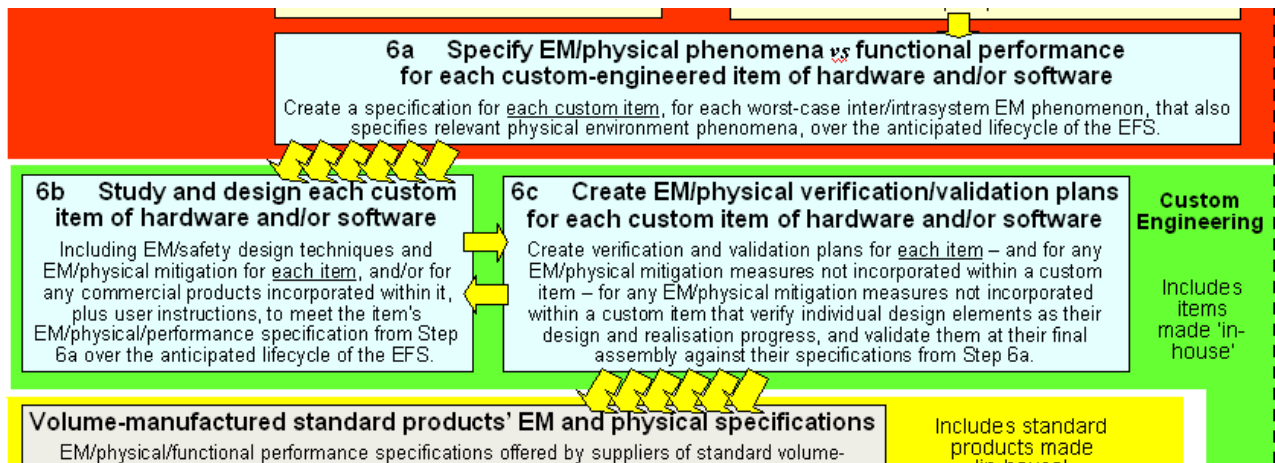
6a Specify EM/physical phenomena *vs* functional performance for each custom-engineered item of hardware and/or software

Create a specification for each custom item, for each worst-case inter/intrasystem EM phenomenon, that also specifies relevant physical environment phenomena, over the anticipated lifecycle of the EFS.

6b Study and design each custom item of hardware and/or software

Including EM/safety design techniques and EM/physical mitigation for each item, and/or for any commercial products incorporated within it, plus user instructions, to meet the item's EM/physical/performance specification from Step 6a over the anticipated lifecycle of the EFS.

6c Create EM/physical verification/validation plans for each custom item of hardware and/or software

Create verification and validation plans for each item – and for any EM/physical mitigation measures not incorporated within a custom item – for any EM/physical mitigation measures not incorporated within a custom item that verify individual design elements as their design and realisation progress, and validate them at their final assembly against their specifications from Step 6a.

Custom Engineering

Includes items made 'in-house'

Volume-manufactured standard products' EM and physical specifications

EM/physical/functional performance specifications offered by suppliers of standard volume-

Includes standard products made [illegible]